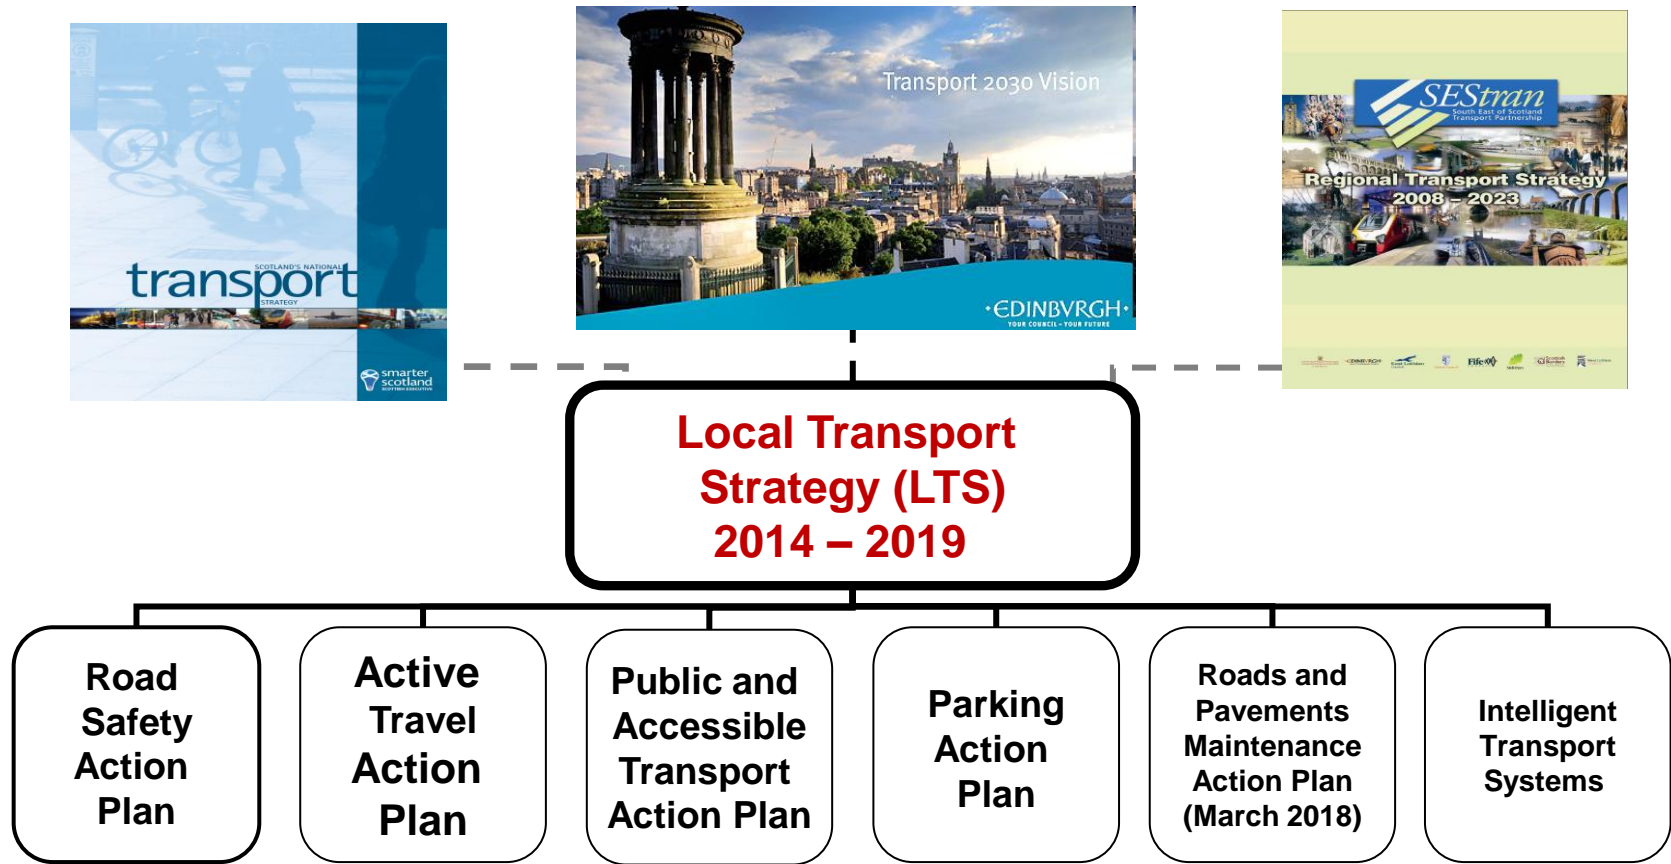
SCOTLAND'S NATIONAL
transport
STRATEGY

smarter scotland

Transport 2030 Vision

·EDINBVRGH·
YOUR COUNCIL · YOUR FUTURE

SEStran
South East of Scotland Transport Partnership

Regional Transport Strategy
2008 – 2023

Fife

Local Transport Strategy (LTS)
2014 – 2019

Road Safety Action Plan

Active Travel Action Plan

Public and Accessible Transport Action Plan

Parking Action Plan

Roads and Pavements Maintenance Action Plan (March 2018)

Intelligent Transport Systems